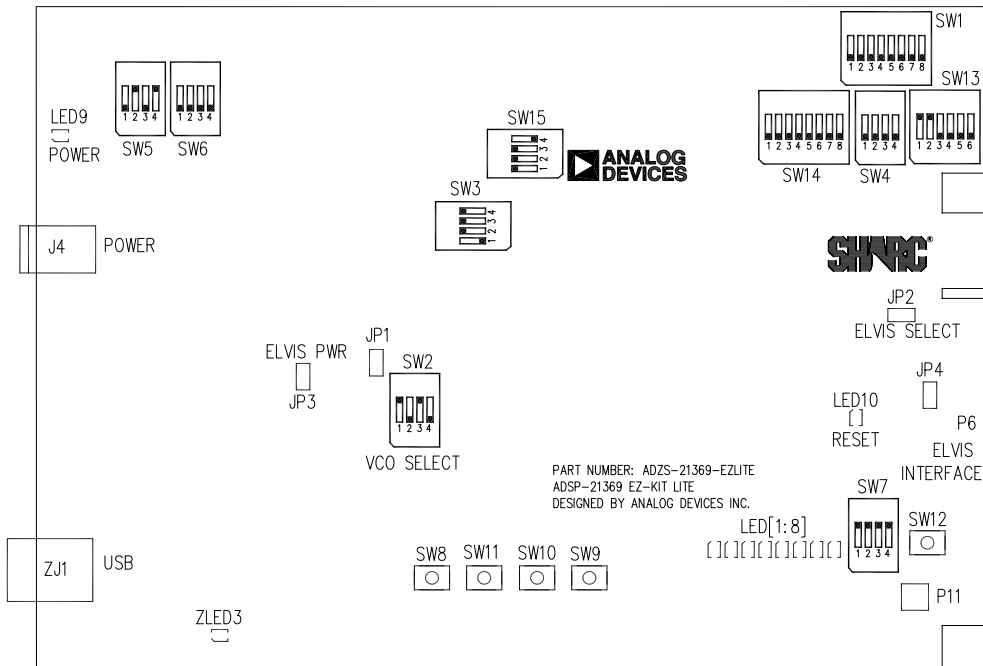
SW1
1 2 3 4 5 6 7 8
SW13
LED9
POWER
1 2 3 4
SW5
1 2 3 4
SW6
SW15
1 2 3 4
ANALOG DEVICES
1 2 3 4 5 6 7 8
SW14
1 2 3 4
SW4
1 2 3 4 5 6
SW3
1 2 3 4
J4
POWER
SHARC®
JP2
ELVIS SELECT
ELVIS PWR
JP3
JP1
SW2
1 2 3 4
VCO SELECT
JP4
LED10
RESET
P6
ELVIS
INTERFACE
PART NUMBER: ADZS-21369-EZLITE
ADSP-21369 EZ-KIT LITE
DESIGNED BY ANALOG DEVICES INC.
LED[1:8]
SW7
1 2 3 4
SW12
ZJ1
USB
SW8
SW11
SW10
SW9
P11
ZLED3